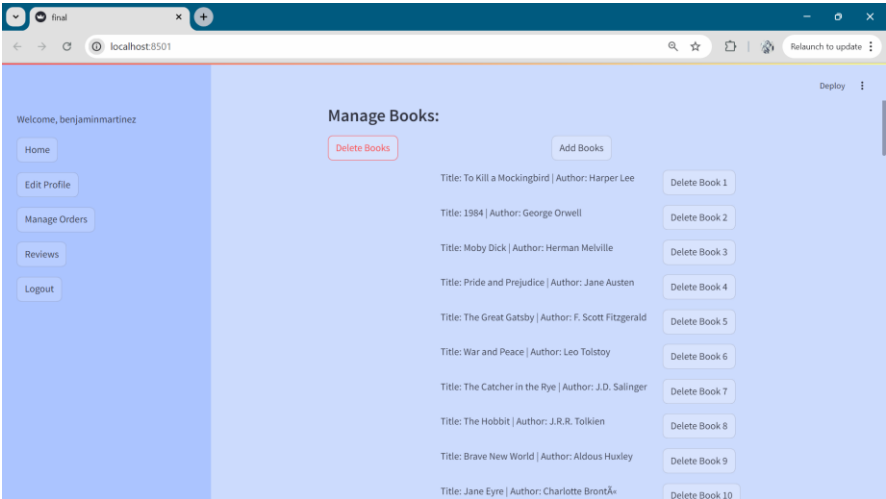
final

localhost:8501

Relaunch to update

Deploy

Welcome, benjaminmartinez

Home

Edit Profile

Manage Orders

Reviews

Logout

Manage Books:

Delete Books

Add Books

Title: To Kill a Mockingbird | Author: Harper Lee
Delete Book 1

Title: 1984 | Author: George Orwell
Delete Book 2

Title: Moby Dick | Author: Herman Melville
Delete Book 3

Title: Pride and Prejudice | Author: Jane Austen
Delete Book 4

Title: The Great Gatsby | Author: F. Scott Fitzgerald
Delete Book 5

Title: War and Peace | Author: Leo Tolstoy
Delete Book 6

Title: The Catcher in the Rye | Author: J.D. Salinger
Delete Book 7

Title: The Hobbit | Author: J.R.R. Tolkien
Delete Book 8

Title: Brave New World | Author: Aldous Huxley
Delete Book 9

Title: Jane Eyre | Author: Charlotte BrontÃ«
Delete Book 10